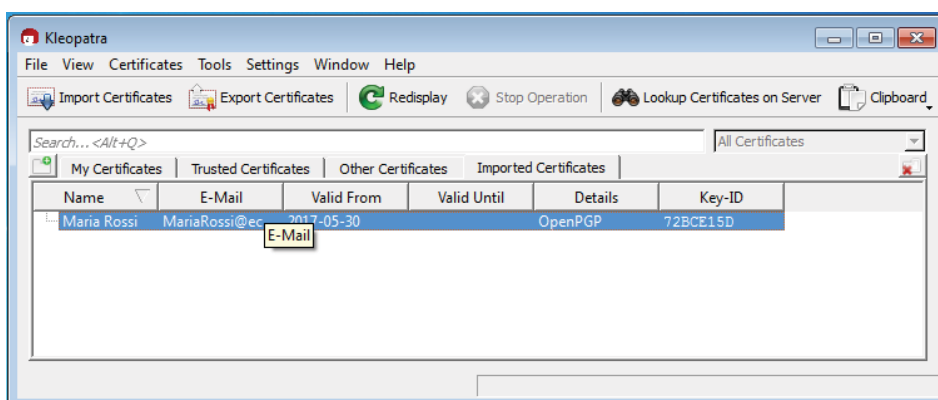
Kleopatra

File View Certificates Tools Settings Window Help

Import Certificates Export Certificates Redisplay Stop Operation Lookup Certificates on Server Clipboard

Search...<Alt+Q>

All Certificates

My Certificates | Trusted Certificates | Other Certificates | Imported Certificates

| Name | E-Mail | Valid From | Valid Until | Details | Key-ID |
|---|---|---|---|---|---|
| Maria Rossi | MariaRossi@ec | 2017-05-30 | | OpenPGP | 72BCE15D |

E-Mail